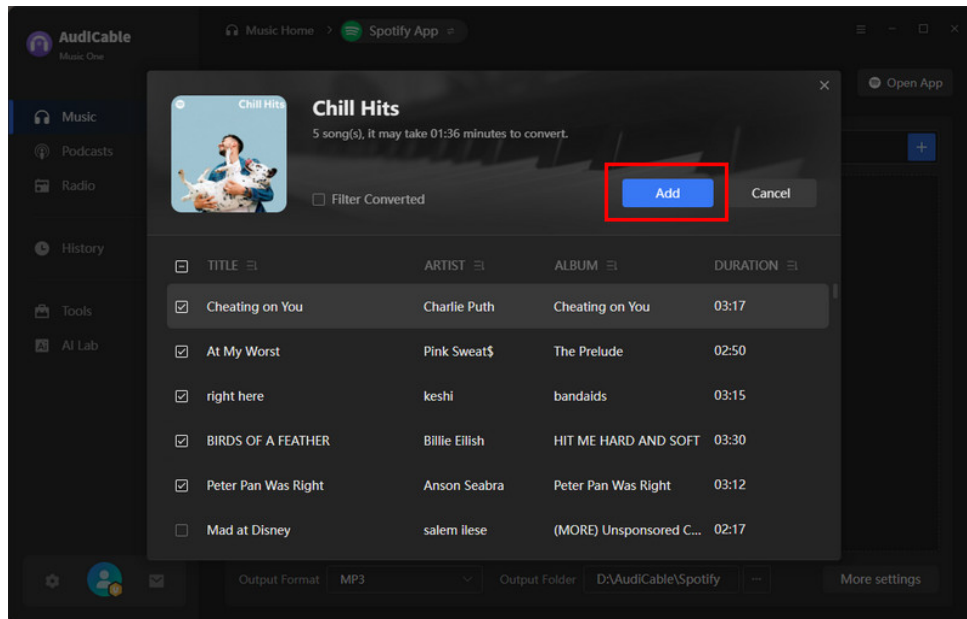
AudiCable
Music One

Music Home > Spotify App

Open App

Music
Podcasts
Radio
History
Tools
AI Lab

Chill Hits

Chill Hits
5 song(s), it may take 01:36 minutes to convert.

Filter Converted

Add
Cancel

| | TITLE | ARTIST | ALBUM | DURATION |
|---|---|---|---|---|
| ☑ | Cheating on You | Charlie Puth | Cheating on You | 03:17 |
| ☑ | At My Worst | Pink Sweat$ | The Prelude | 02:50 |
| ☑ | right here | keshi | bandaids | 03:15 |
| ☑ | BIRDS OF A FEATHER | Billie Eilish | HIT ME HARD AND SOFT | 03:30 |
| ☑ | Peter Pan Was Right | Anson Seabra | Peter Pan Was Right | 03:12 |
| ☐ | Mad at Disney | salem ilese | (MORE) Unsponsored C... | 02:17 |

Output Format MP3
Output Folder D:\AudiCable\Spotify ...
More settings